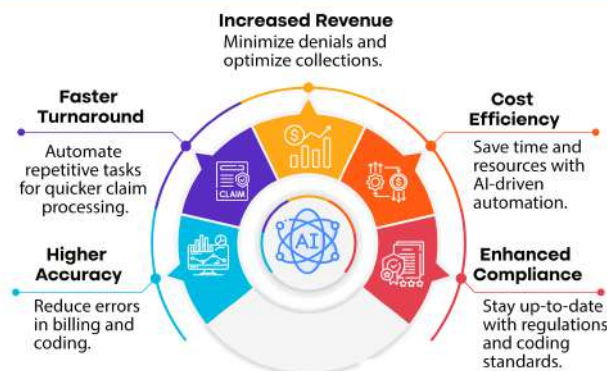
Increased Revenue
Minimize denials and optimize collections.

Faster Turnaround
Automate repetitive tasks for quicker claim processing.

Cost Efficiency
Save time and resources with AI-driven automation.

CLAIM

AI

Higher Accuracy
Reduce errors in billing and coding.

Enhanced Compliance
Stay up-to-date with regulations and coding standards.